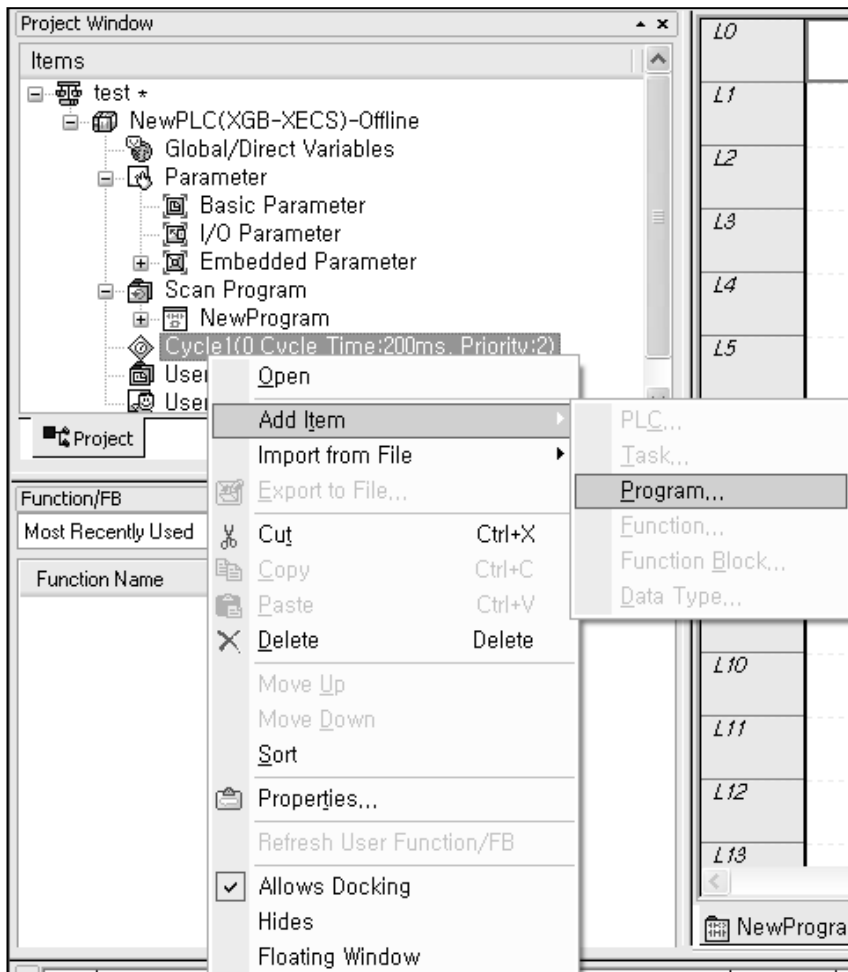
Project Window

Items

test *

NewPLC(XGB-XECS)-Offline

Global/Direct Variables

Parameter

Basic Parameter

I/O Parameter

Embedded Parameter

Scan Program

NewProgram

Cycle1(0 Cycle Time:200ms, Priority:2)

User

User

Project

Function/FB

Most Recently Used

Function Name

Open

Add Item

Import from File

Export to File...

Cut Ctrl+X

Copy Ctrl+C

Paste Ctrl+V

Delete Delete

Move Up

Move Down

Sort

Properties...

Refresh User Function/FB

Allows Docking

Hides

Floating Window

PLC...

Task...

Program...

Function...

Function Block...

Data Type...

L0

L1

L2

L3

L4

L5

L10

L11

L12

L13

NewProgra